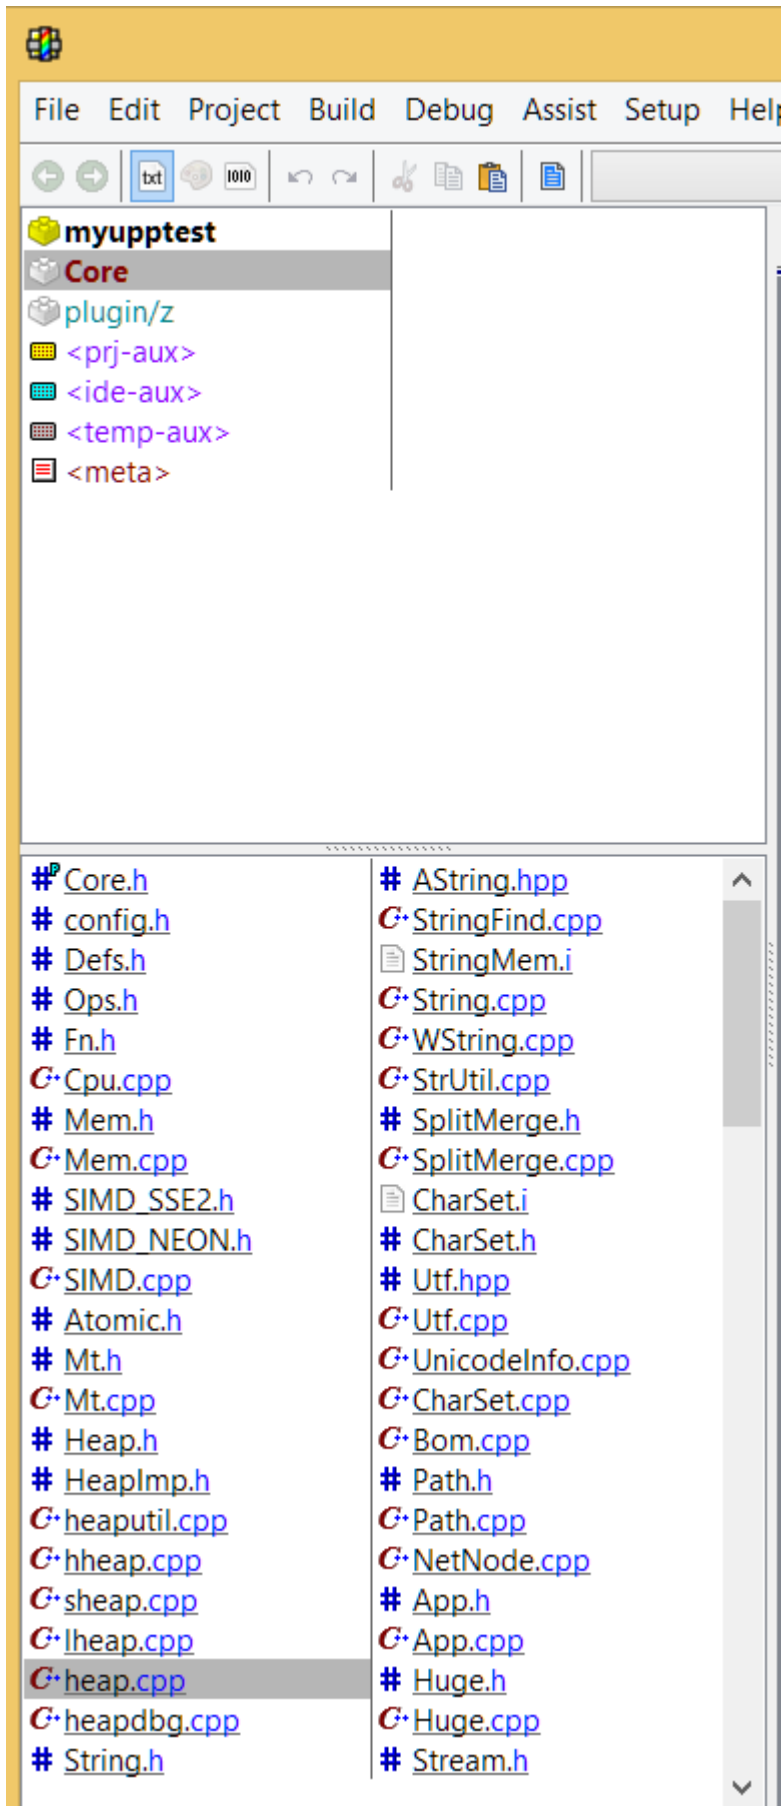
File Edit Project Build Debug Assist Setup Help

txt 1010

myupptest
Core
plugin/z
<prj-aux>
<ide-aux>
<temp-aux>
<meta>

Core.h
config.h
Defs.h
Ops.h
Fn.h
Cpu.cpp
Mem.h
Mem.cpp
SIMD_SSE2.h
SIMD_NEON.h
SIMD.cpp
Atomic.h
Mt.h
Mt.cpp
Heap.h
HeapImp.h
heaputil.cpp
hheap.cpp
sheap.cpp
lheap.cpp
heap.cpp
heapdbg.cpp
String.h

AString.hpp
StringFind.cpp
StringMem.i
String.cpp
WString.cpp
StrUtil.cpp
SplitMerge.h
SplitMerge.cpp
CharSet.i
CharSet.h
Utf.hpp
Utf.cpp
UnicodeInfo.cpp
CharSet.cpp
Bom.cpp
Path.h
Path.cpp
NetNode.cpp
App.h
App.cpp
Huge.h
Huge.cpp
Stream.h